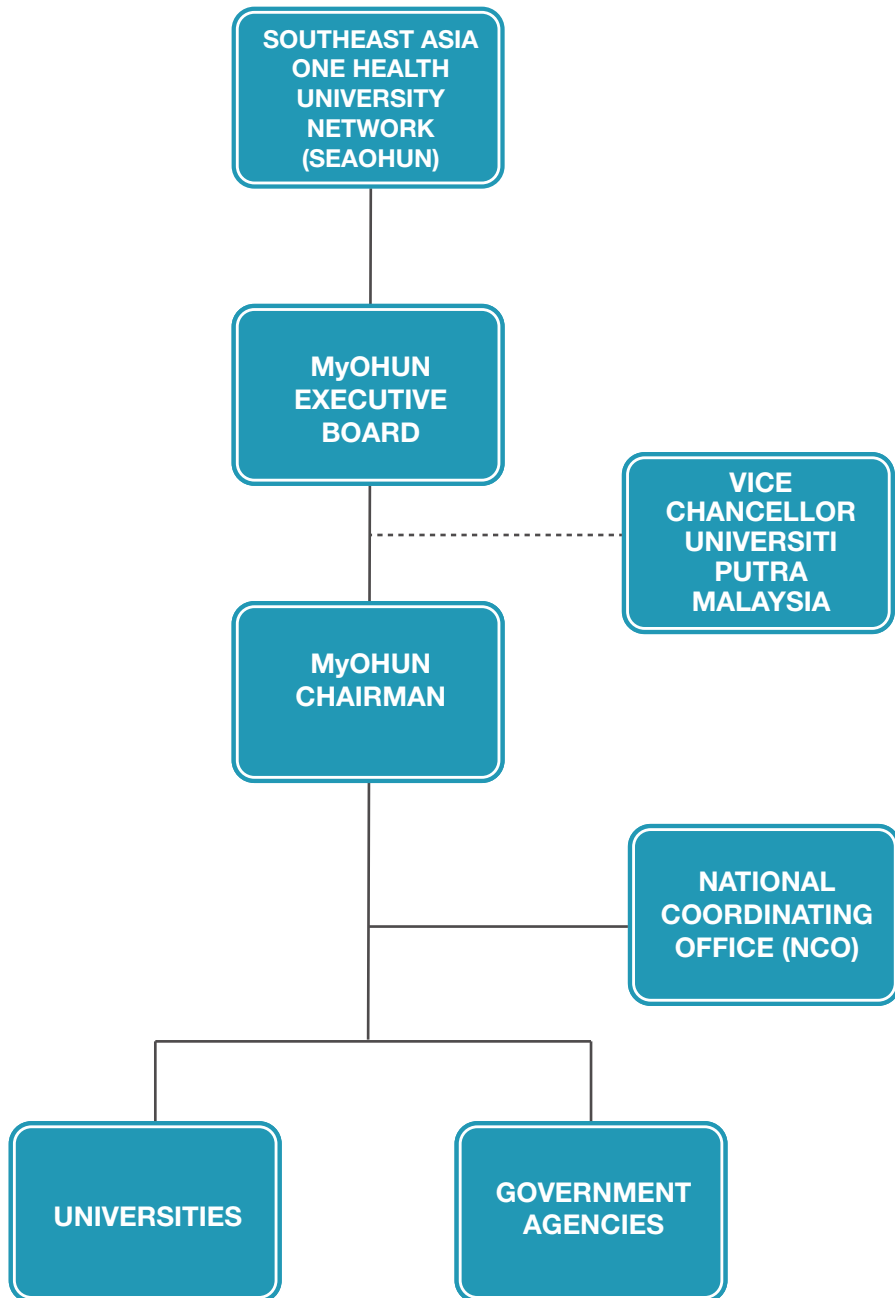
SOUTHEAST ASIA ONE HEALTH UNIVERSITY NETWORK (SEAOHUN)

MyOHUN EXECUTIVE BOARD

VICE CHANCELLOR UNIVERSITI PUTRA MALAYSIA

MyOHUN CHAIRMAN

NATIONAL COORDINATING OFFICE (NCO)

UNIVERSITIES

GOVERNMENT AGENCIES